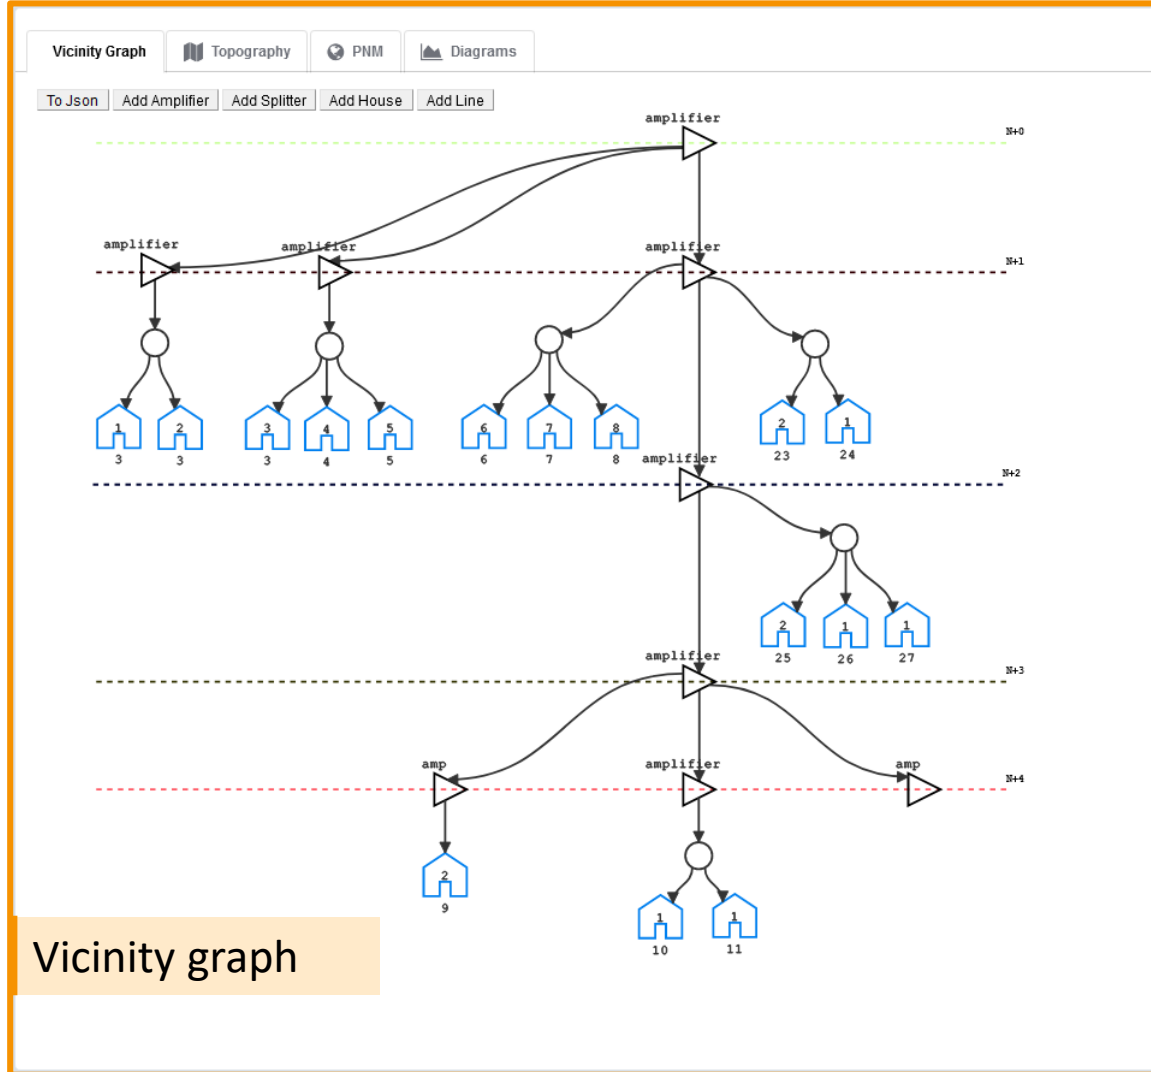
Vicinity Graph Topography PNM Diagrams

To Json Add Amplifier Add Splitter Add House Add Line

amplifier

N+0

amplifier amplifier amplifier

N+1

1 2 3 4 5 6 7 8 2 1

3 3 3 4 5 6 7 8 23 24

amplifier

N+2

2 1 1

25 26 27

amplifier

N+3

amp amplifier amp

N+4

2

9

1 1

10 11

Vicinity graph